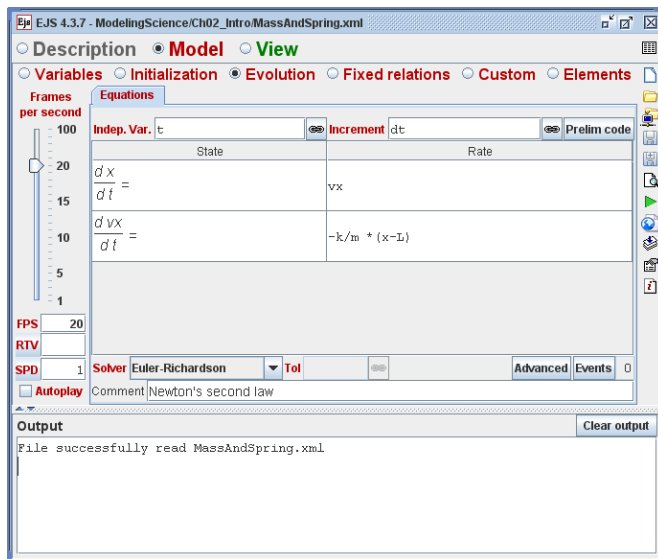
Ejs EJS 4.3.7 - ModelingScience/Ch02_Intro/MassAndSpring.xml

Description Model View

Variables Initialization Evolution Fixed relations Custom Elements

Frames per second

100

20

15

10

5

1

FPS 20

RTV

SPD 1

Autoplay

Equations

Indep. Var. t

Increment dt

Prelim code

| State | Rate |
|---|---|
| $\frac{dx}{dt}$ = | vx |
| $\frac{dvx}{dt}$ = | -k/m *(x-L) |

Solver Euler-Richardson

Tol

Advanced Events 0

Comment Newton's second law

Output

Clear output

File successfully read MassAndSpring.xml